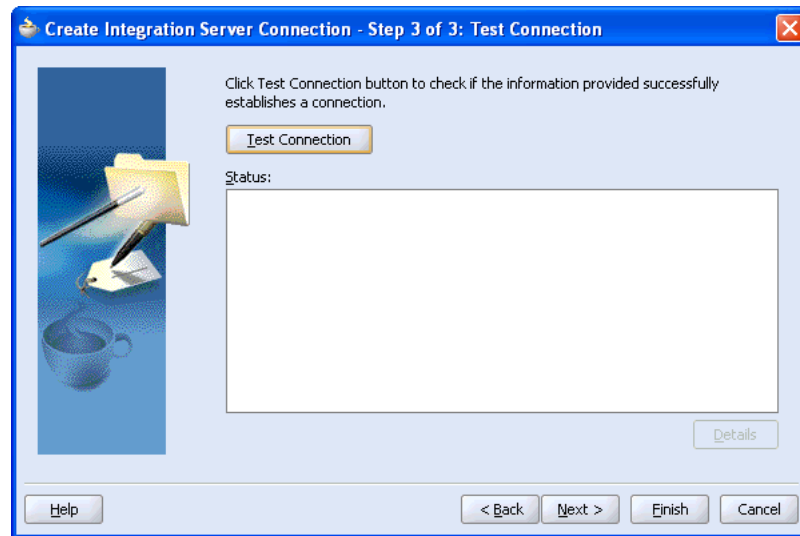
Create Integration Server Connection - Step 3 of 3: Test Connection

Click Test Connection button to check if the information provided successfully establishes a connection.

Test Connection

Status:

Details

Help

< Back

Next >

Finish

Cancel